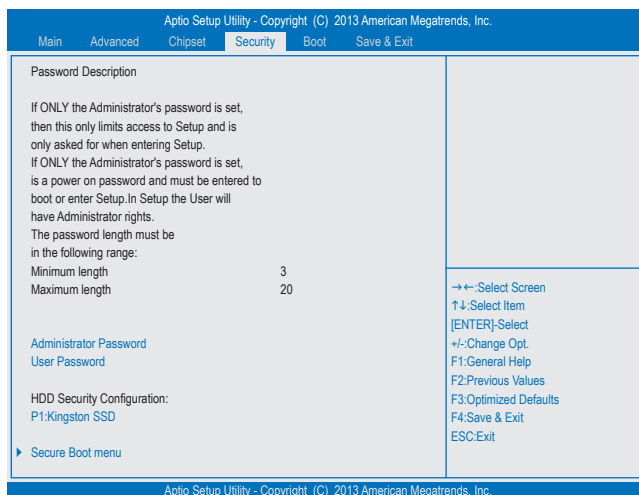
Aptio Setup Utility - Copyright (C) 2013 American Megatrends, Inc.
Main Advanced Chipset Security Boot Save & Exit

Password Description

If ONLY the Administrator's password is set, then this only limits access to Setup and is only asked for when entering Setup.
If ONLY the Administrator's password is set, is a power on password and must be entered to boot or enter Setup.In Setup the User will have Administrator rights.
The password length must be in the following range:

| Minimum length | 3 |
|---|---|
| Maximum length | 20 |

Administrator Password
User Password

HDD Security Configuration:
P1:Kingston SSD

▸ Secure Boot menu

→←:Select Screen
↑↓:Select Item
[ENTER]-Select
+/-:Change Opt.
F1:General Help
F2:Previous Values
F3:Optimized Defaults
F4:Save & Exit
ESC:Exit

Aptio Setup Utility - Copyright (C) 2013 American Megatrends, Inc.